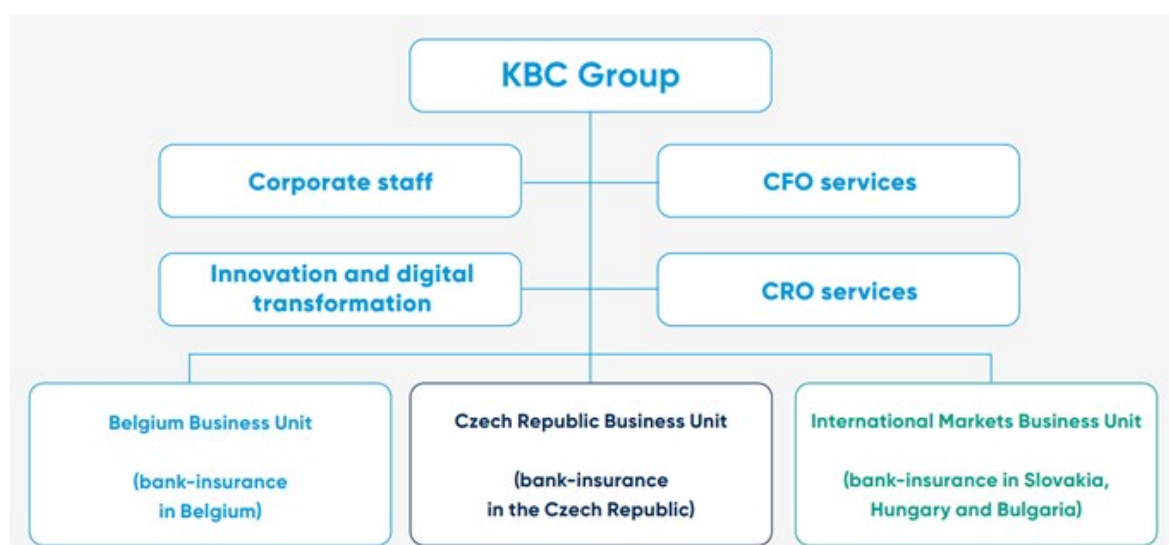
KBC Group

Corporate staff

CFO services

Innovation and digital transformation

CRO services

Belgium Business Unit

(bank-insurance in Belgium)

Czech Republic Business Unit

(bank-insurance in the Czech Republic)

International Markets Business Unit

(bank-insurance in Slovakia, Hungary and Bulgaria)